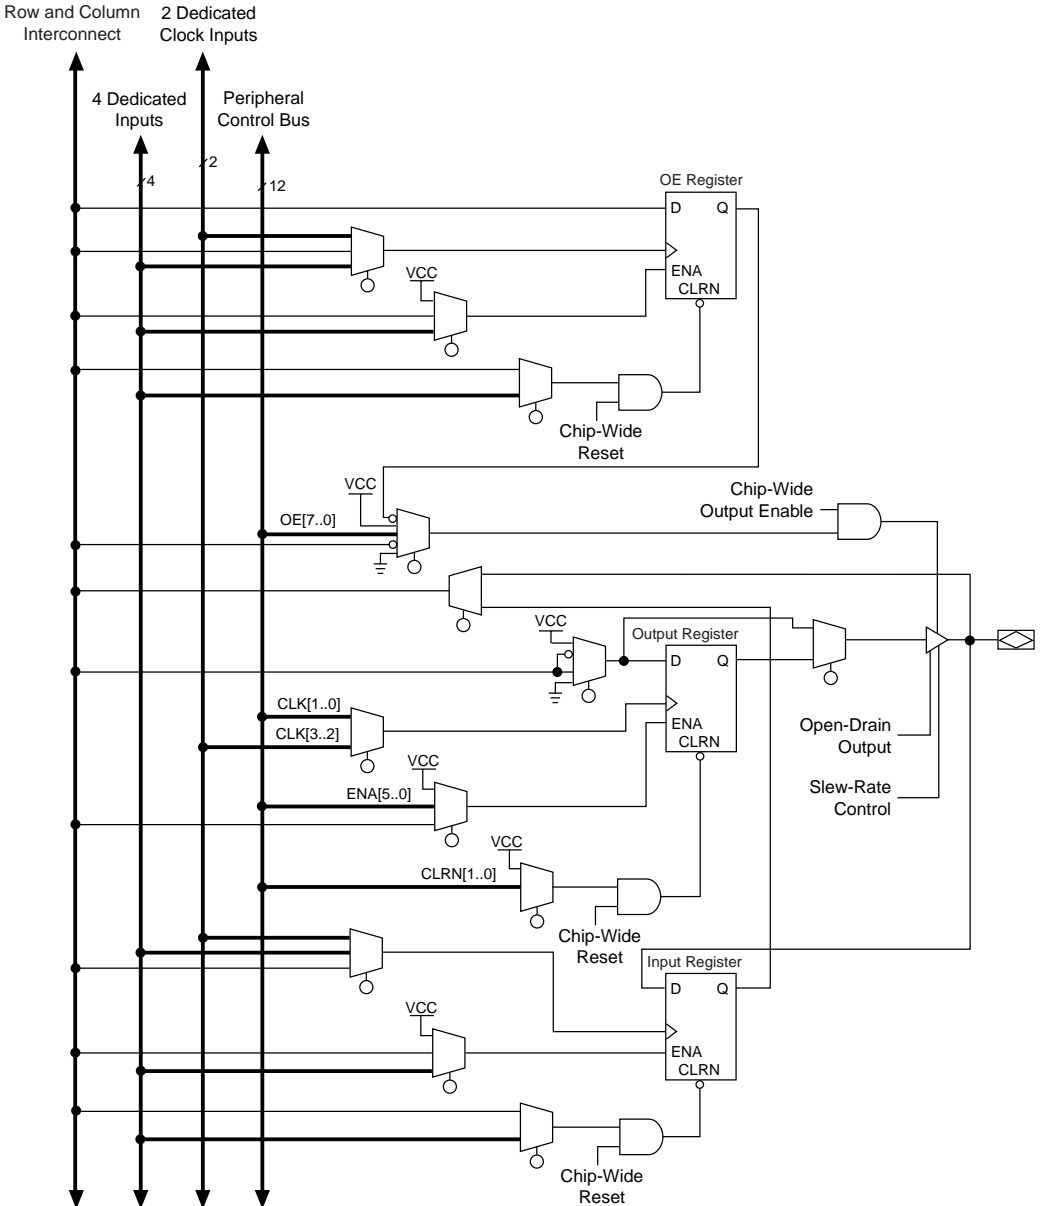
Row and Column Interconnect

2 Dedicated Clock Inputs

4 Dedicated Inputs

Peripheral Control Bus

4

2

12

OE Register

D

Q

ENA

CLRN

VCC

Chip-Wide Reset

VCC

OE[7..0]

Chip-Wide Output Enable

VCC

Output Register

D

Q

CLK[1..0]

CLK[3..2]

ENA

CLRN

VCC

ENA[5..0]

Open-Drain Output

Slew-Rate Control

VCC

CLRN[1..0]

Chip-Wide Reset

Input Register

D

Q

VCC

ENA

CLRN

Chip-Wide Reset